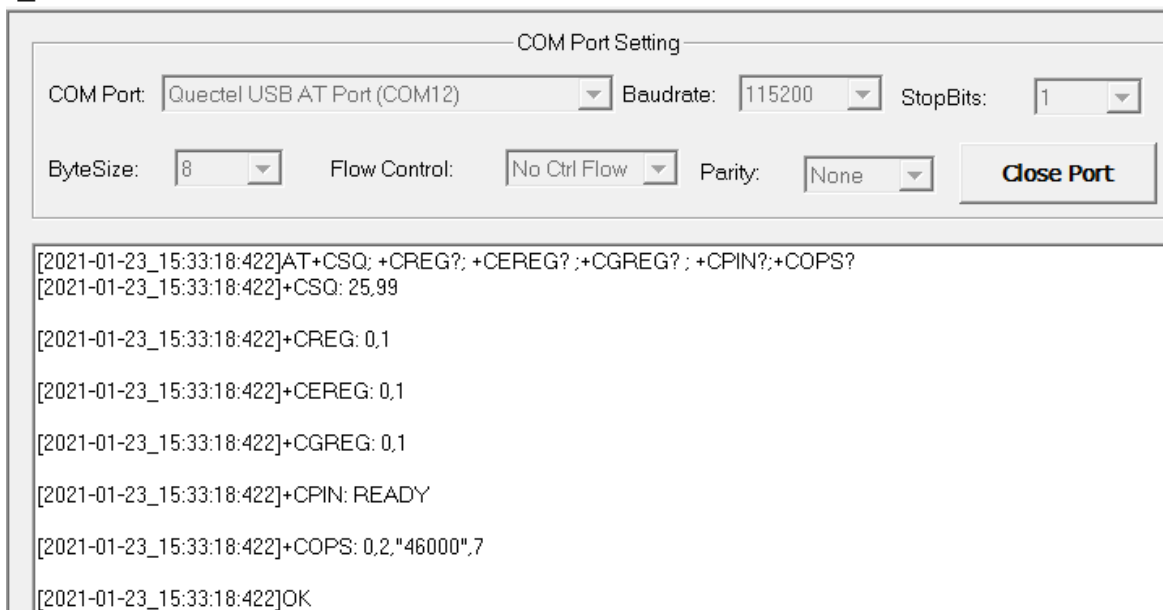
COM Port Setting

COM Port: Quectel USB AT Port (COM12) Baudrate: 115200 StopBits: 1

ByteSize: 8 Flow Control: No Ctrl Flow Parity: None Close Port

[2021-01-23_15:33:18:422]AT+CSQ; +CREG?; +CEREG? ;+CGREG? ; +CPIN?;+COPS?
[2021-01-23_15:33:18:422]+CSQ: 25,99

[2021-01-23_15:33:18:422]+CREG: 0,1

[2021-01-23_15:33:18:422]+CEREG: 0,1

[2021-01-23_15:33:18:422]+CGREG: 0,1

[2021-01-23_15:33:18:422]+CPIN: READY

[2021-01-23_15:33:18:422]+COPS: 0,2,"46000",7

[2021-01-23_15:33:18:422]OK